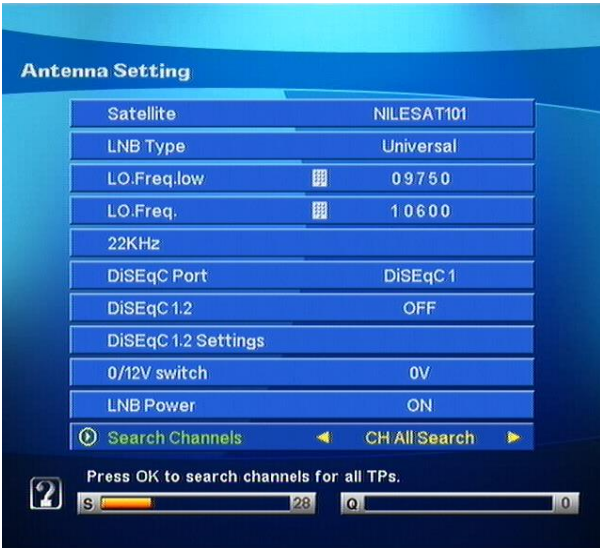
Antenna Setting

| | |
|---|---|
| Satellite | NILESAT101 |
| LNB Type | Universal |
| LO.Freq.low | 09750 |
| LO.Freq. | 10600 |
| 22KHz | |
| DiSEqC Port | DiSEqC 1 |
| DiSEqC 1.2 | OFF |
| DiSEqC 1.2 Settings | |
| 0/12V switch | 0V |
| LNB Power | ON |
| Search Channels | CH All Search |

Press OK to search channels for all TPs.

S 28

Q 0